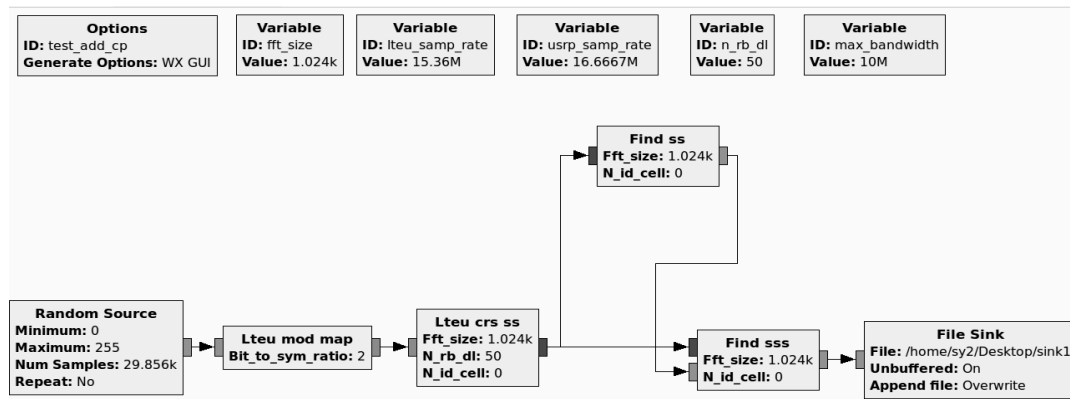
Options
ID: test_add_cp
Generate Options: WX GUI

Variable
ID: fft_size
Value: 1.024k

Variable
ID: lteu_samp_rate
Value: 15.36M

Variable
ID: usrp_samp_rate
Value: 16.6667M

Variable
ID: n_rb_dl
Value: 50

Variable
ID: max_bandwidth
Value: 10M

Find ss
Fft_size: 1.024k
N_id_cell: 0

Random Source
Minimum: 0
Maximum: 255
Num Samples: 29.856k
Repeat: No

Lteu mod map
Bit_to_sym_ratio: 2

Lteu crs ss
Fft_size: 1.024k
N_rb_dl: 50
N_id_cell: 0

Find sss
Fft_size: 1.024k
N_id_cell: 0

File Sink
File: /home/sy2/Desktop/sink1
Unbuffered: On
Append file: Overwrite